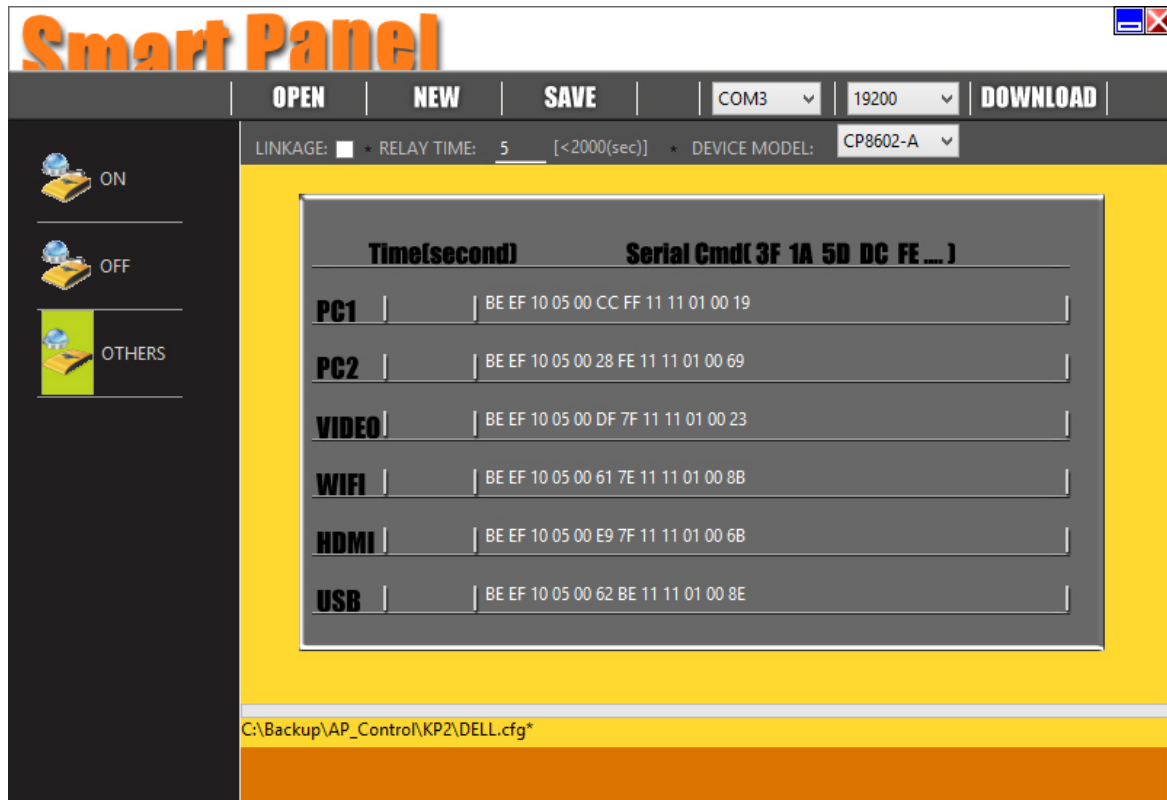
Smart Panel

OPEN NEW SAVE COM3 19200 DOWNLOAD

ON

OFF

OTHERS

LINKAGE: RELAY TIME: 5 [<2000(sec)] DEVICE MODEL: CP8602-A

Time(second) Serial Cmd( 3F 1A 5D DC FE .... )

PC1 BE EF 10 05 00 CC FF 11 11 01 00 19

PC2 BE EF 10 05 00 28 FE 11 11 01 00 69

VIDEO BE EF 10 05 00 DF 7F 11 11 01 00 23

WIFI BE EF 10 05 00 61 7E 11 11 01 00 8B

HDMI BE EF 10 05 00 E9 7F 11 11 01 00 6B

USB BE EF 10 05 00 62 BE 11 11 01 00 8E

C:\Backup\AP_Control\KP2\DELL.cfg*